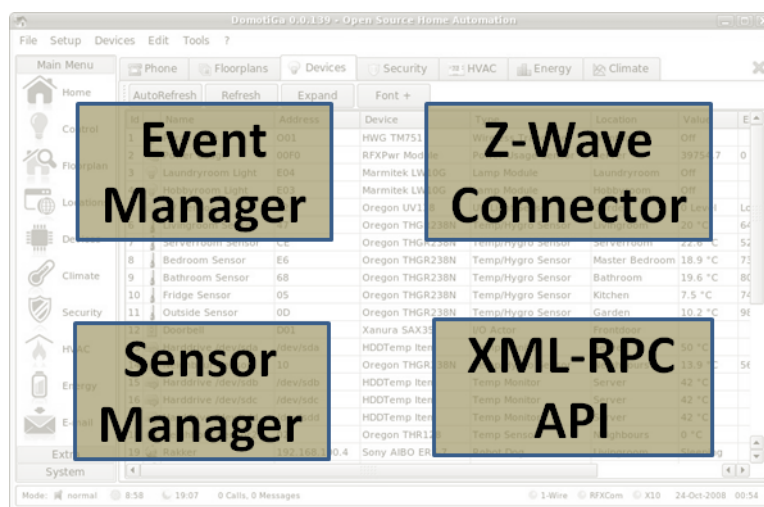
DomotiGa 0.0.139 - Open Source Home Automation

File Setup Devices Edit Tools ?

Main Menu

Home

Control

Floorplan

Location

Devices

Climate

Security

HVAC

Energy

E-mail

Extra

System

Phone Floorplans Devices Security HVAC Energy Climate

AutoRefresh Refresh Expand Font +

Event Manager

Z-Wave Connector

Sensor Manager

XML-RPC API

| Id | Name | Address | Device | Type | Location | Value |
|---|---|---|---|---|---|---|
| 1 | | 001 | HWG TM751 | | | Off |
| 2 | | 00F0 | RFXPwr Module | | | 3975 |
| 3 | Laundryroom Light | E04 | Marmitek LW10G | Lamp Module | Laundryroom | Off |
| 4 | Hobbyroom Light | E03 | Marmitek LW10G | Lamp Module | Hobbyroom | Off |
| 5 | | | Oregon UV138 | | | Level |
| 6 | Livingroom | 47 | Oregon THGR238N | Temp/Hygro Sensor | Livingroom | 20 °C |
| 7 | Serverroom Sensor | CE | Oregon THGR238N | Temp/Hygro Sensor | Serverroom | 22.6 °C |
| 8 | Bedroom Sensor | E6 | Oregon THGR238N | Temp/Hygro Sensor | Master Bedroom | 18.9 °C |
| 9 | Bathroom Sensor | 68 | Oregon THGR238N | Temp/Hygro Sensor | Bathroom | 19.6 °C |
| 10 | Fridge Sensor | 05 | Oregon THGR238N | Temp/Hygro Sensor | Kitchen | 7.5 °C |
| 11 | Outside Sensor | 0D | Oregon THGR238N | Temp/Hygro Sensor | Garden | 10.2 °C |
| 12 | Doorbell | D01 | Xanura SAX35 | I/O Actor | Frontdoor | |
| 13 | Harddrive /dev/sda | /dev/sda | HDDTemp Item | | | 50 °C |
| 14 | | 10 | Oregon THGR238N | | | 13.9 °C |
| 15 | Harddrive /dev/sdb | /dev/sdb | HDDTemp Item | Temp Monitor | Server | 42 °C |
| 16 | Harddrive /dev/sdc | /dev/sdc | HDDTemp Item | Temp Monitor | Server | 42 °C |
| 17 | | | HDDTemp Item | Temp Monitor | Server | 42 °C |
| 18 | | | Oregon THR128 | Temp Sensor | Neighbours | 8 °C |
| 19 | Rakker | 192.168.0.4 | Sony AIBO ERS-7 | Robot Dog | Livingroom | |

Mode: normal 8:58 19:07 0 Calls, 0 Messages 1-Wire RFXCom X10 24-Oct-2008 00:54